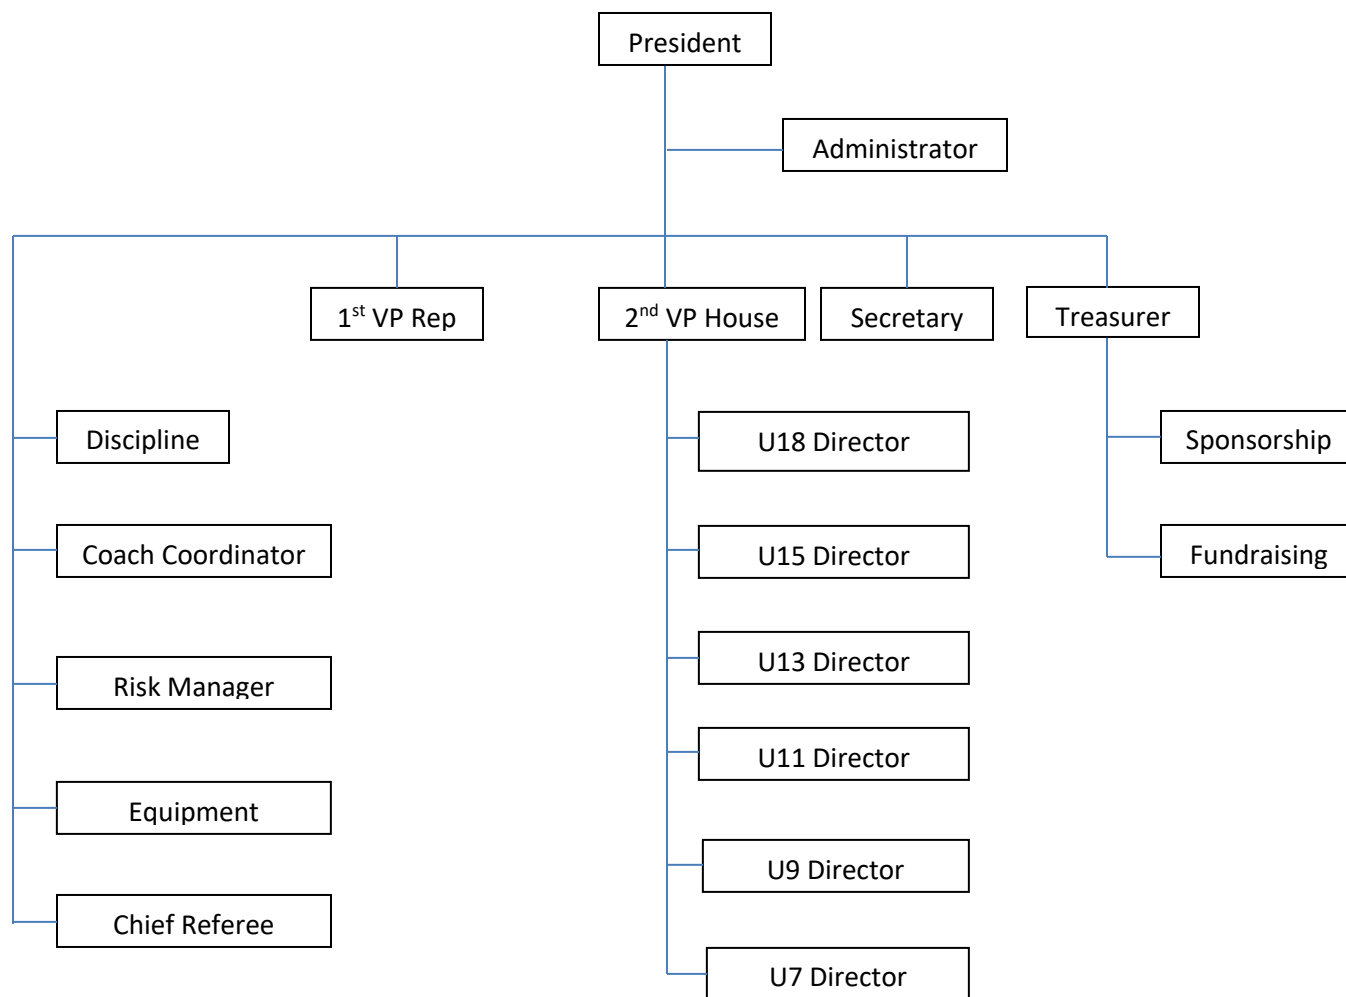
President

Administrator

1$^{st}$ VP Rep

2$^{nd}$ VP House

Secretary

Treasurer

Discipline

Coach Coordinator

Risk Manager

Equipment

Chief Referee

U18 Director

U15 Director

U13 Director

U11 Director

U9 Director

U7 Director

Sponsorship

Fundraising